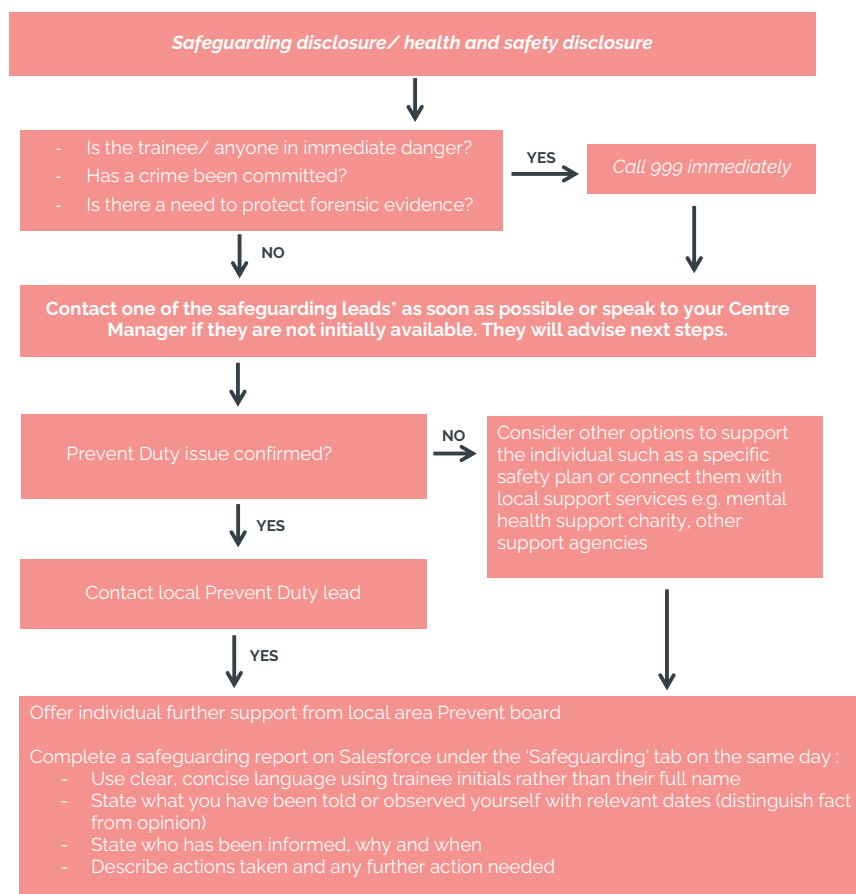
Safeguarding disclosure/ health and safety disclosure

- Is the trainee/ anyone in immediate danger?
- Has a crime been committed?
- Is there a need to protect forensic evidence?

YES

Call 999 immediately

NO

Contact one of the safeguarding leads* as soon as possible or speak to your Centre Manager if they are not initially available. They will advise next steps.

Prevent Duty issue confirmed?

NO

Consider other options to support the individual such as a specific safety plan or connect them with local support services e.g. mental health support charity, other support agencies

YES

Contact local Prevent Duty lead

YES

Offer individual further support from local area Prevent board

Complete a safeguarding report on Salesforce under the 'Safeguarding' tab on the same day :
- Use clear, concise language using trainee initials rather than their full name
- State what you have been told or observed yourself with relevant dates (distinguish fact from opinion)
- State who has been informed, why and when
- Describe actions taken and any further action needed